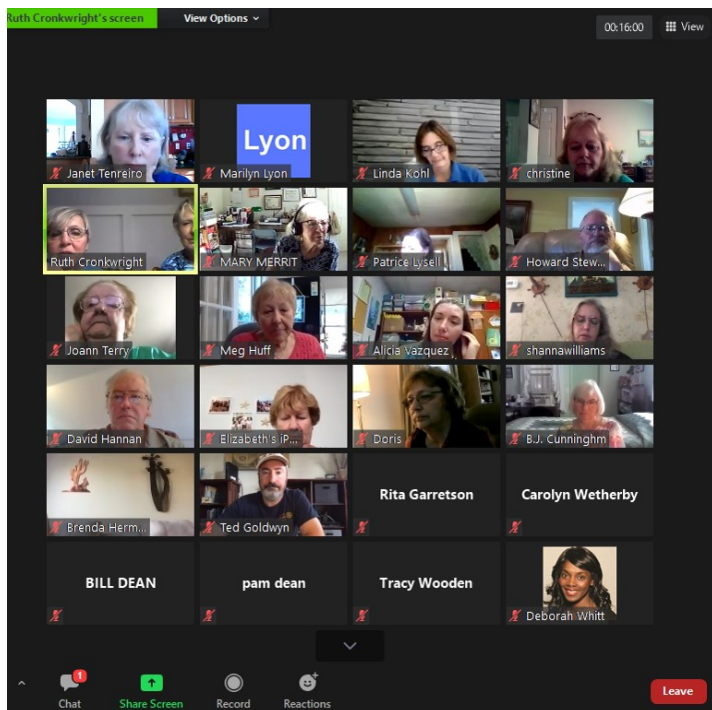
Ruth Cronkwright's screen
View Options
00:16:00
View

Lyon

Janet Tenreiro
Marilyn Lyon
Linda Kohl
christine
Ruth Cronkwright
MARY MERRIT
Patrice Lysell
Howard Stew...
Joann Terry
Meg Huff
Alicia Vazquez
shannawilliams
David Hannan
Elizabeth's iP...
Doris
B.J. Cunninghm
Brenda Herm...
Ted Goldwyn
Rita Garretson
Carolyn Wetherby
BILL DEAN
pam dean
Tracy Wooden
Deborah Whitt

1
Chat
Share Screen
Record
Reactions
Leave